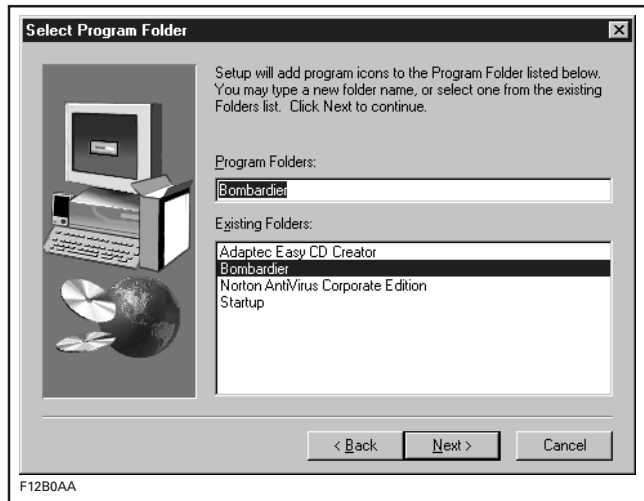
Select Program Folder

Setup will add program icons to the Program Folder listed below. You may type a new folder name, or select one from the existing Folders list. Click Next to continue.

Program Folders:

Bombardier

Existing Folders:

Adaptec Easy CD Creator
Bombardier
Norton AntiVirus Corporate Edition
Startup

< Back

Next >

Cancel

F12B0AA